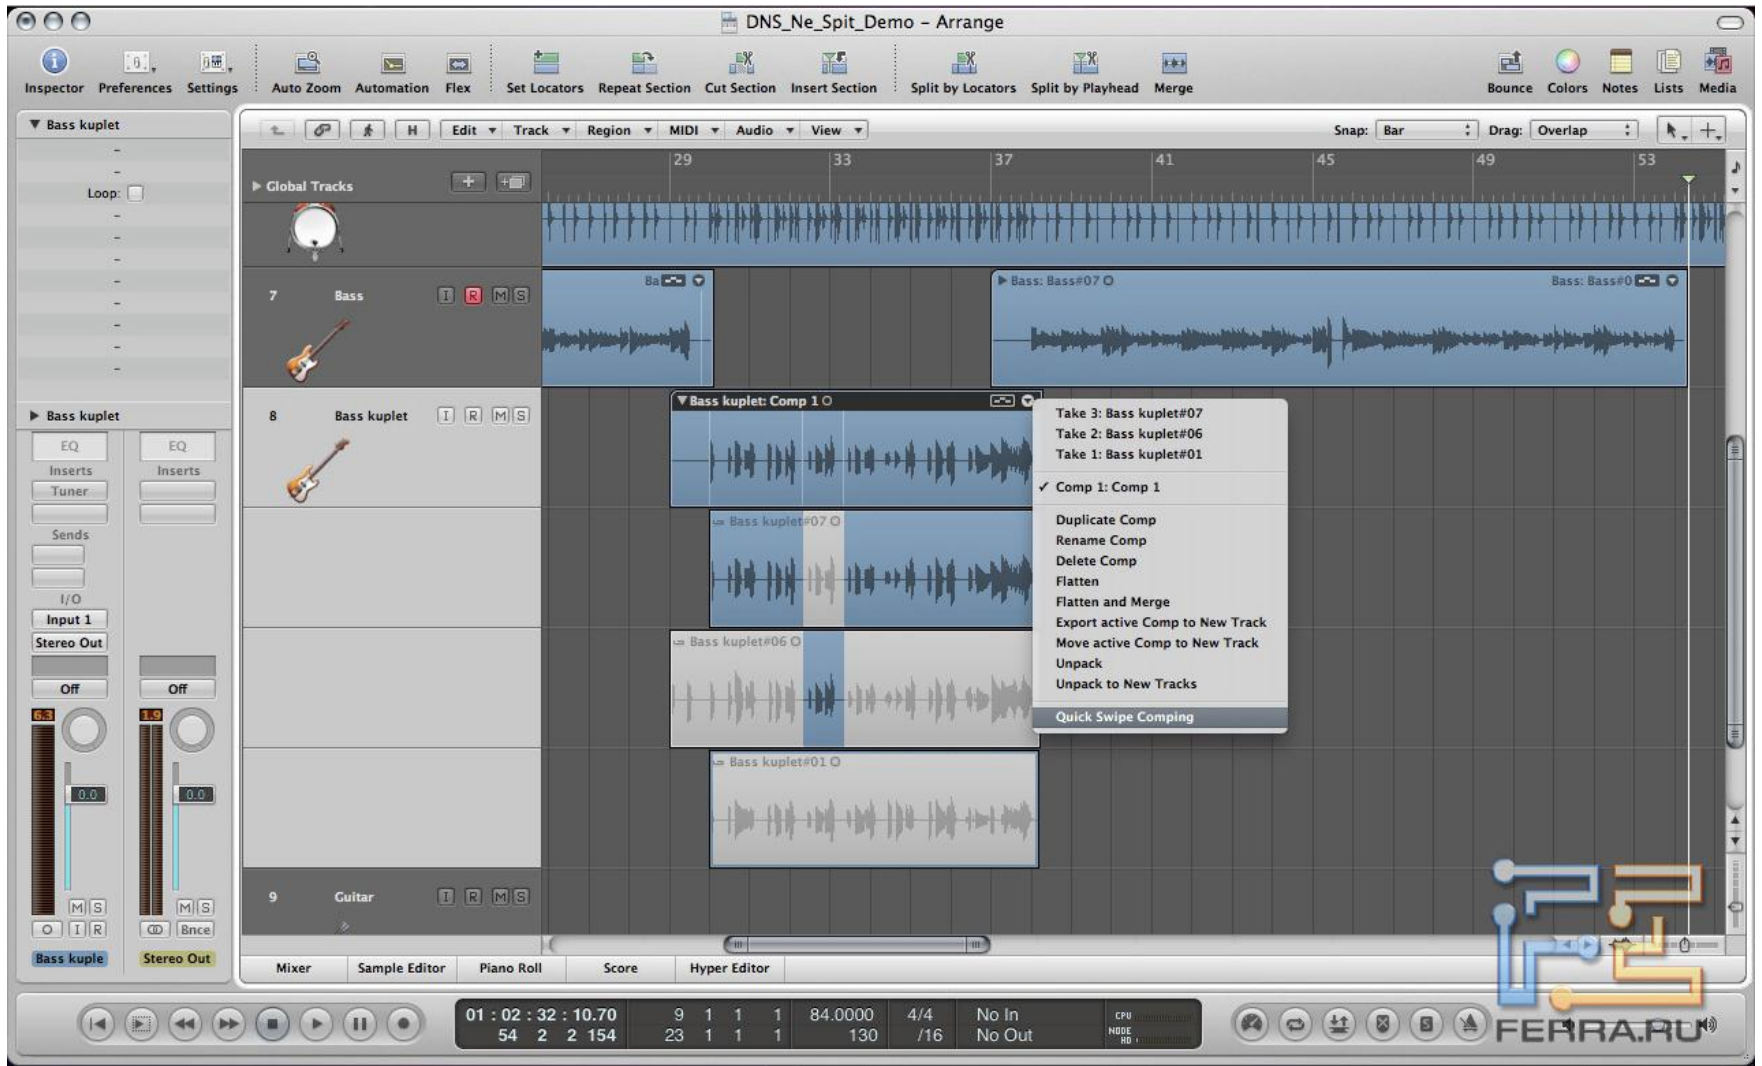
DNS_Ne_Spit_Demo - Arrange

Inspector Preferences Settings Auto Zoom Automation Flex Set Locators Repeat Section Cut Section Insert Section Split by Locators Split by Playhead Merge Bounce Colors Notes Lists Media

▼ Bass kuplet

Loop:

▶ Bass kuplet

EQ EQ
Inserts Inserts
Tuner
Sends
I/O
Input 1
Stereo Out
Off Off
6.3 1.9
0.0 0.0
M S M S
O I R Bnce
Bass kuple Stereo Out

Edit Track Region MIDI Audio View

Snap: Bar Drag: Overlap

29 33 37 41 45 49 53

▶ Global Tracks

7 Bass I R M S
8 Bass kuplet I R M S
9 Guitar I R M S

Ba
▶ Bass: Bass#07
Bass: Bass#0
▼ Bass kuplet: Comp 1
Bass kuplet#07
Bass kuplet#06
Bass kuplet#01

Take 3: Bass kuplet#07
Take 2: Bass kuplet#06
Take 1: Bass kuplet#01
✓ Comp 1: Comp 1
Duplicate Comp
Rename Comp
Delete Comp
Flatten
Flatten and Merge
Export active Comp to New Track
Move active Comp to New Track
Unpack
Unpack to New Tracks
Quick Swipe Comping

Mixer Sample Editor Piano Roll Score Hyper Editor

01 : 02 : 32 : 10.70 9 1 1 1 84.0000 4/4 No In
54 2 2 154 23 1 1 1 130 /16 No Out
CPU
HD

FERRA.RU